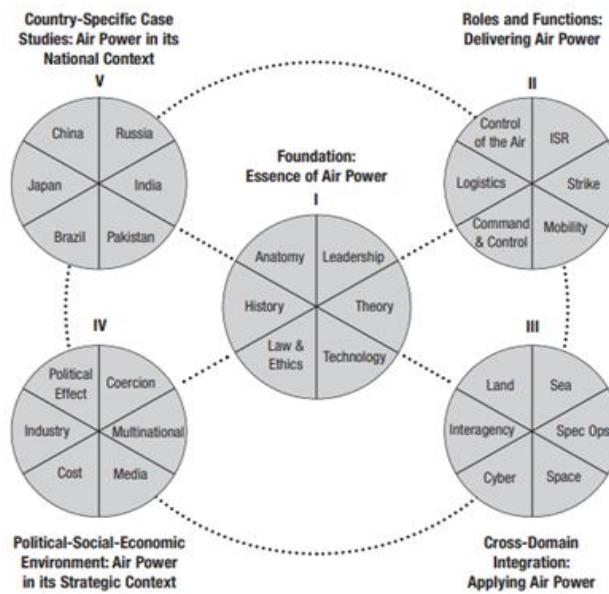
Country-Specific Case Studies: Air Power in its National Context

V

China
Russia
Japan
India
Brazil
Pakistan

Roles and Functions: Delivering Air Power

II

Control of the Air
ISR
Logistics
Strike
Command & Control
Mobility

Foundation: Essence of Air Power

I

Anatomy
Leadership
History
Theory
Law & Ethics
Technology

IV

Political Effect
Coercion
Industry
Multinational
Cost
Media

III

Land
Sea
Interagency
Spec Ops
Cyber
Space

Political-Social-Economic Environment: Air Power in its Strategic Context

Cross-Domain Integration: Applying Air Power